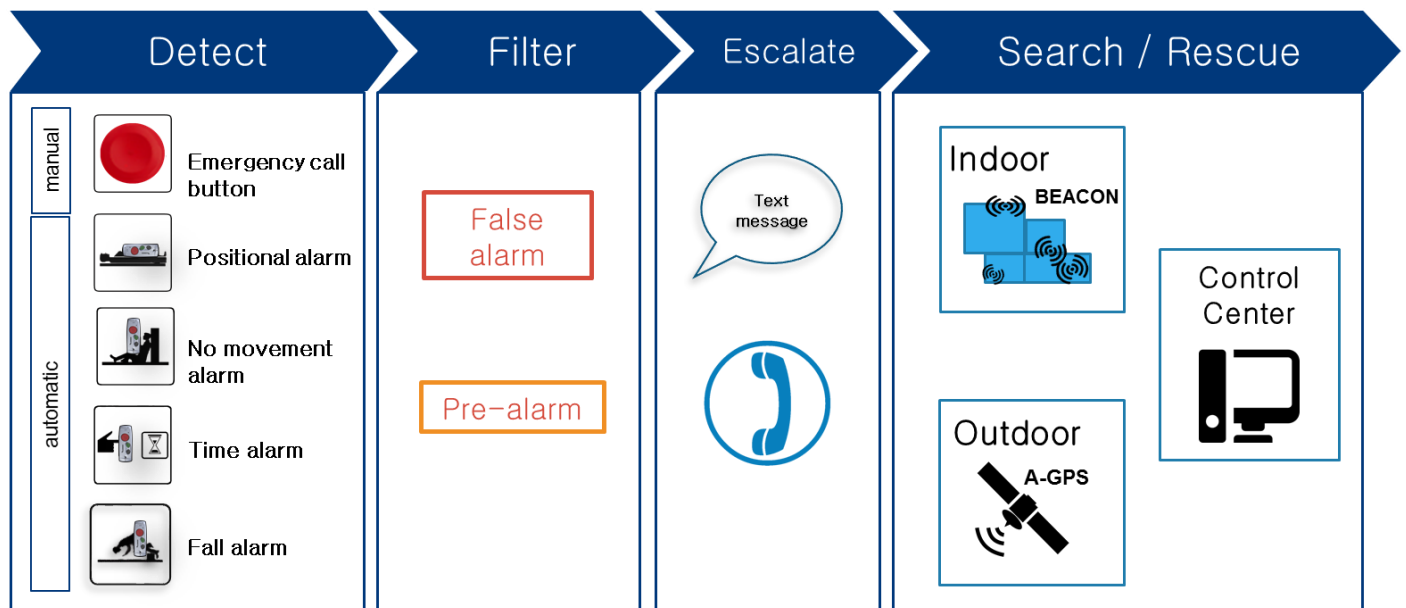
Detect

Filter

Escalate

Search / Rescue

manual

automatic

Emergency call button

Positional alarm

No movement alarm

Time alarm

Fall alarm

False alarm

Pre-alarm

Text message

Indoor

BEACON

Outdoor

A-GPS

Control Center